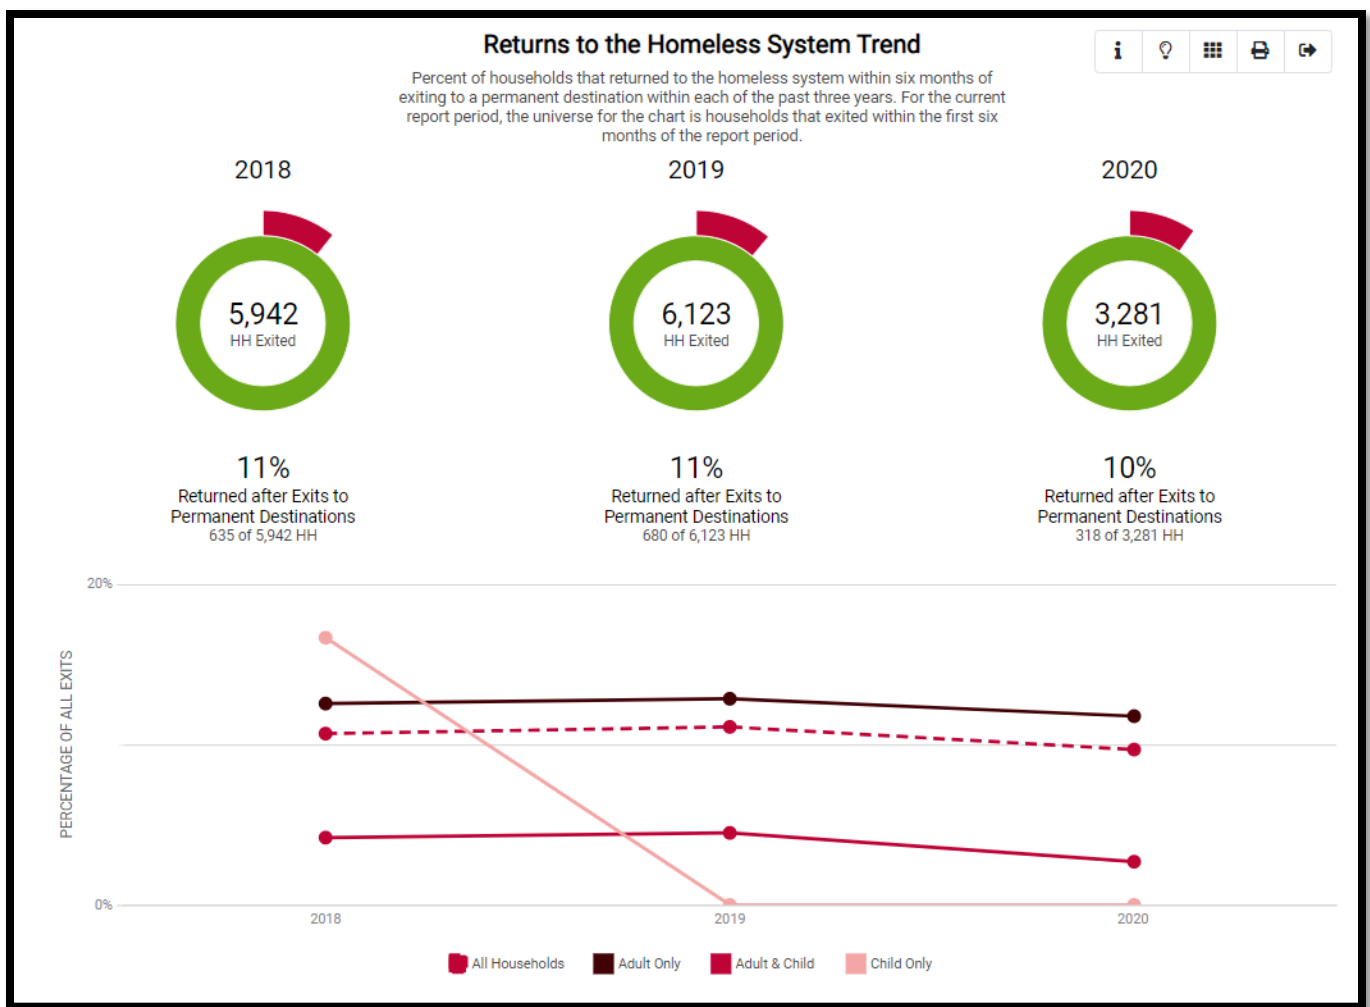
Returns to the Homeless System Trend

Percent of households that returned to the homeless system within six months of exiting to a permanent destination within each of the past three years. For the current report period, the universe for the chart is households that exited within the first six months of the report period.

2018

5,942
HH Exited

11%
Returned after Exits to Permanent Destinations
635 of 5,942 HH

2019

6,123
HH Exited

11%
Returned after Exits to Permanent Destinations
680 of 6,123 HH

2020

3,281
HH Exited

10%
Returned after Exits to Permanent Destinations
318 of 3,281 HH

20%

PERCENTAGE OF ALL EXITS

0%

2018 2019 2020

All Households Adult Only Adult & Child Child Only